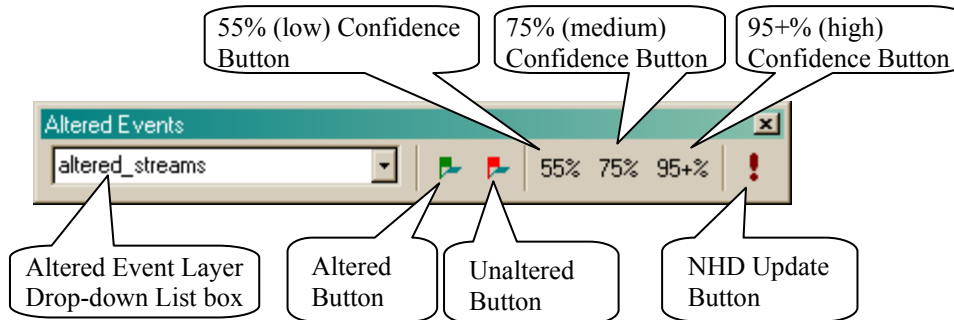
55% (low) Confidence Button

75% (medium) Confidence Button

95+% (high) Confidence Button

Altered Events

altered_streams

55%

75%

95+%

Altered Event Layer Drop-down List box

Altered Button

Unaltered Button

NHD Update Button